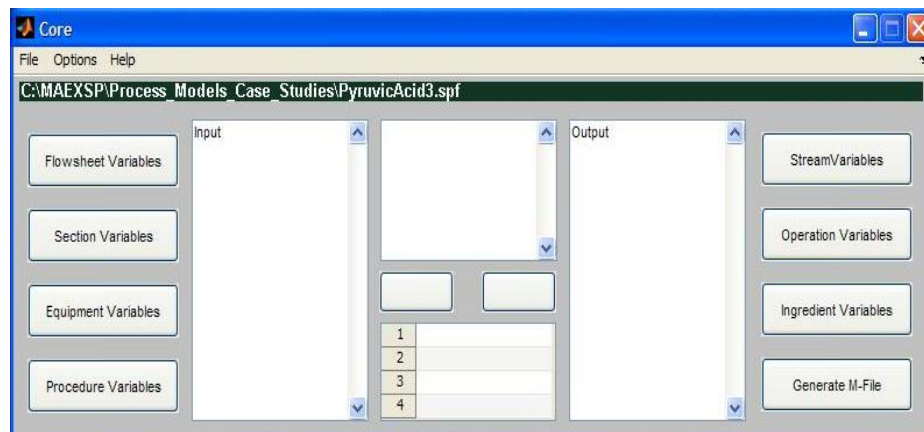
Core

File Options Help

C:\MAEXSP\Process_Models_Case_Studies\PyruvicAcid3.spf

Flowsheet Variables

Section Variables

Equipment Variables

Procedure Variables

Input

| 1 |  |
|---|---|
| 2 |  |
| 3 |  |
| 4 |  |

Output

StreamVariables

Operation Variables

Ingredient Variables

Generate M-File